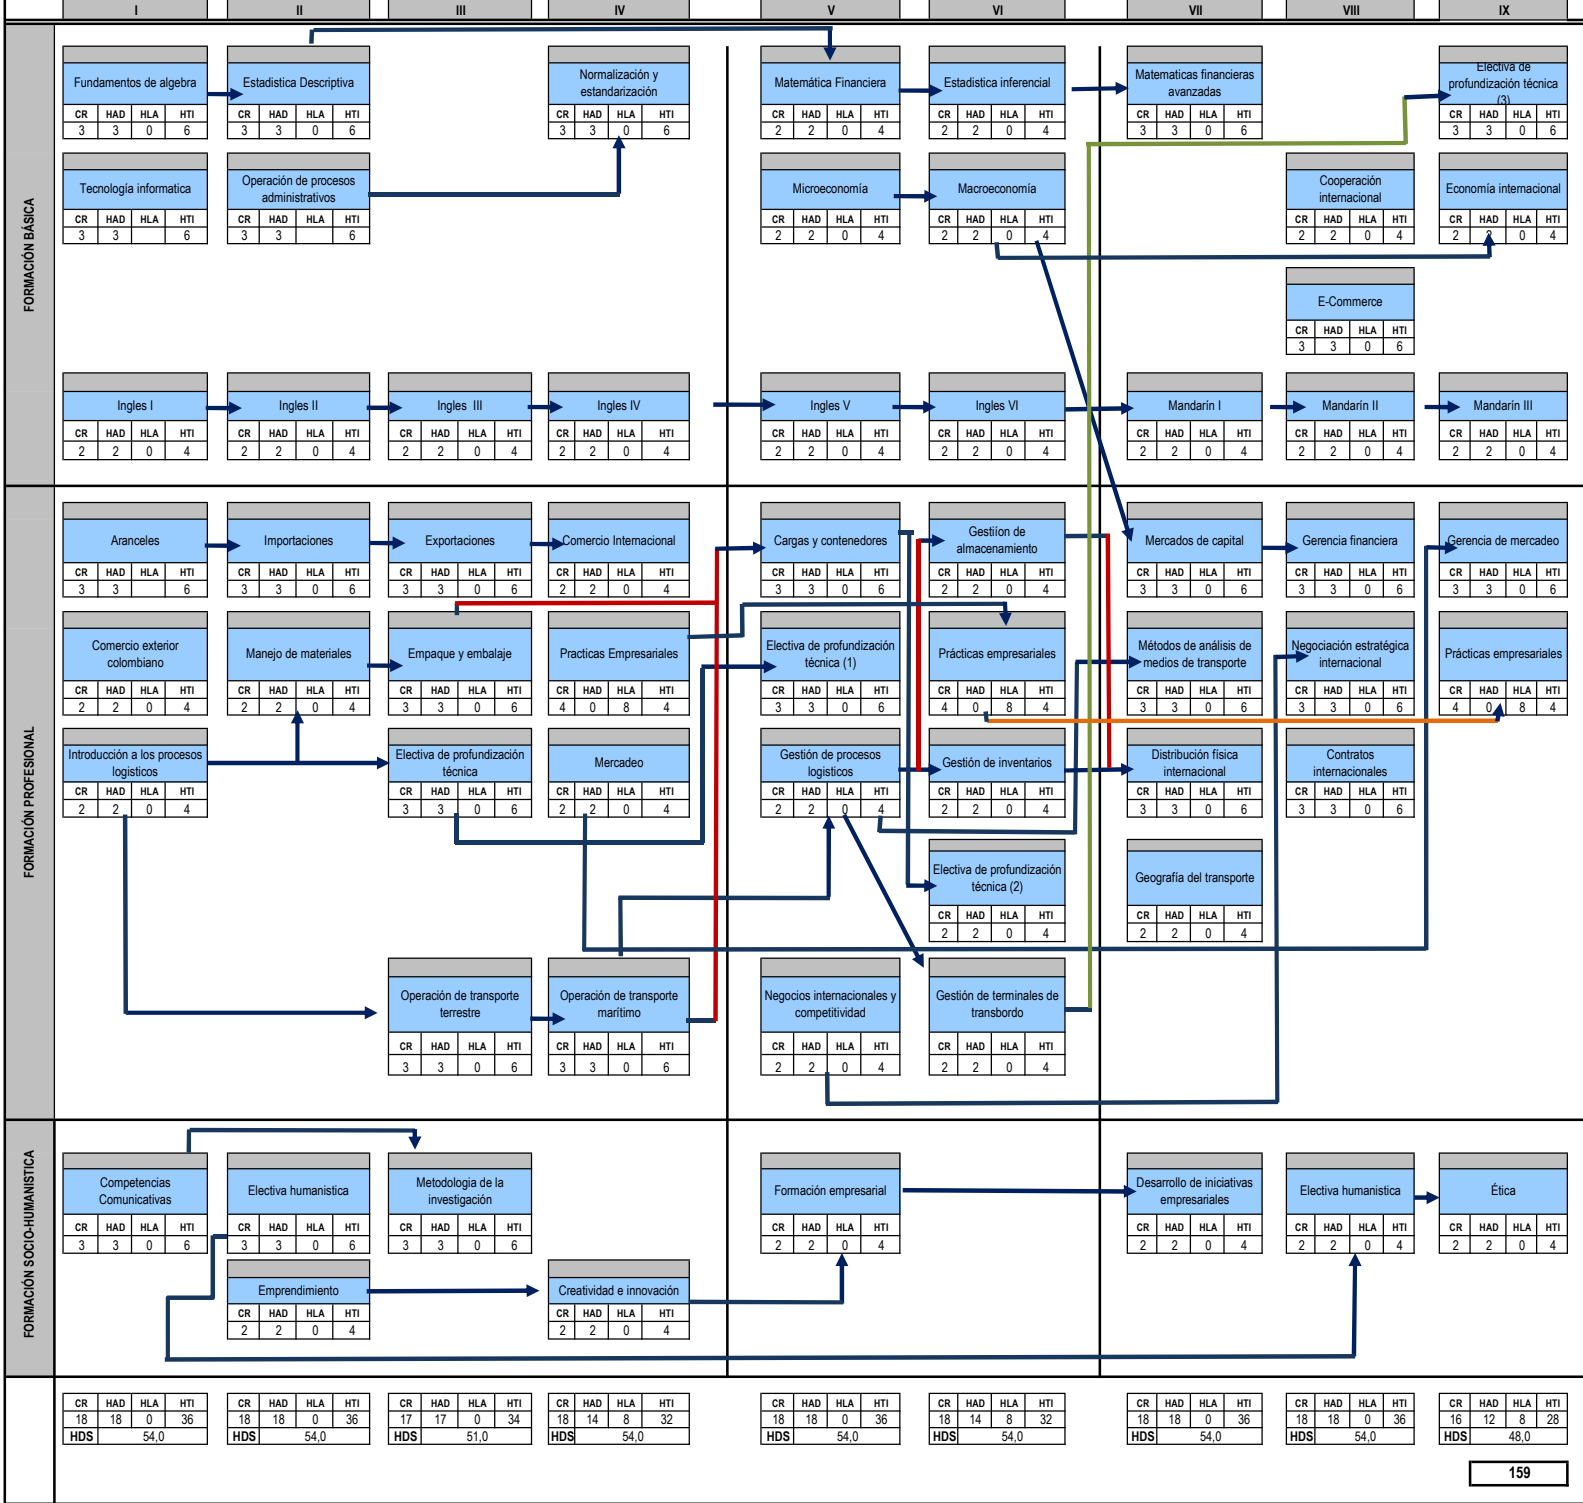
I II III IV V VI VII VIII IX

FORMACIÓN BÁSICA

Fundamentos de algebra
| CR | HAD | HLA | HTI |
|---|---|---|---|
| 3 | 3 | 0 | 6 |

Estadistica Descriptiva
| CR | HAD | HLA | HTI |
|---|---|---|---|
| 3 | 3 | 0 | 6 |

Normalización y estandarización
| CR | HAD | HLA | HTI |
|---|---|---|---|
| 3 | 3 | 0 | 6 |

Matemática Financiera
| CR | HAD | HLA | HTI |
|---|---|---|---|
| 2 | 2 | 0 | 4 |

Estadistica inferencial
| CR | HAD | HLA | HTI |
|---|---|---|---|
| 2 | 2 | 0 | 4 |

Matematicas financieras avanzadas
| CR | HAD | HLA | HTI |
|---|---|---|---|
| 3 | 3 | 0 | 6 |

Electiva de profundización técnica (3)
| CR | HAD | HLA | HTI |
|---|---|---|---|
| 3 | 3 | 0 | 6 |

Tecnología informatica
| CR | HAD | HLA | HTI |
|---|---|---|---|
| 3 | 3 |  | 6 |

Operación de procesos administrativos
| CR | HAD | HLA | HTI |
|---|---|---|---|
| 3 | 3 |  | 6 |

Microeconomía
| CR | HAD | HLA | HTI |
|---|---|---|---|
| 2 | 2 | 0 | 4 |

Macroeconomía
| CR | HAD | HLA | HTI |
|---|---|---|---|
| 2 | 2 | 0 | 4 |

Cooperación internacional
| CR | HAD | HLA | HTI |
|---|---|---|---|
| 2 | 2 | 0 | 4 |

Economía internacional
| CR | HAD | HLA | HTI |
|---|---|---|---|
| 2 | 2 | 0 | 4 |

E-Commerce
| CR | HAD | HLA | HTI |
|---|---|---|---|
| 3 | 3 | 0 | 6 |

Ingles I
| CR | HAD | HLA | HTI |
|---|---|---|---|
| 2 | 2 | 0 | 4 |

Ingles II
| CR | HAD | HLA | HTI |
|---|---|---|---|
| 2 | 2 | 0 | 4 |

Ingles III
| CR | HAD | HLA | HTI |
|---|---|---|---|
| 2 | 2 | 0 | 4 |

Ingles IV
| CR | HAD | HLA | HTI |
|---|---|---|---|
| 2 | 2 | 0 | 4 |

Ingles V
| CR | HAD | HLA | HTI |
|---|---|---|---|
| 2 | 2 | 0 | 4 |

Ingles VI
| CR | HAD | HLA | HTI |
|---|---|---|---|
| 2 | 2 | 0 | 4 |

Mandarín I
| CR | HAD | HLA | HTI |
|---|---|---|---|
| 2 | 2 | 0 | 4 |

Mandarín II
| CR | HAD | HLA | HTI |
|---|---|---|---|
| 2 | 2 | 0 | 4 |

Mandarín III
| CR | HAD | HLA | HTI |
|---|---|---|---|
| 2 | 2 | 0 | 4 |

FORMACIÓN PROFESIONAL

Aranceles
| CR | HAD | HLA | HTI |
|---|---|---|---|
| 3 | 3 |  | 6 |

Importaciones
| CR | HAD | HLA | HTI |
|---|---|---|---|
| 3 | 3 | 0 | 6 |

Exportaciones
| CR | HAD | HLA | HTI |
|---|---|---|---|
| 3 | 3 | 0 | 6 |

Comercio Internacional
| CR | HAD | HLA | HTI |
|---|---|---|---|
| 2 | 2 | 0 | 4 |

Cargas y contenedores
| CR | HAD | HLA | HTI |
|---|---|---|---|
| 3 | 3 | 0 | 6 |

Gestíon de almacenamiento
| CR | HAD | HLA | HTI |
|---|---|---|---|
| 2 | 2 | 0 | 4 |

Mercados de capital
| CR | HAD | HLA | HTI |
|---|---|---|---|
| 3 | 3 | 0 | 6 |

Gerencia financiera
| CR | HAD | HLA | HTI |
|---|---|---|---|
| 3 | 3 | 0 | 6 |

Gerencia de mercadeo
| CR | HAD | HLA | HTI |
|---|---|---|---|
| 3 | 3 | 0 | 6 |

Comercio exterior colombiano
| CR | HAD | HLA | HTI |
|---|---|---|---|
| 2 | 2 | 0 | 4 |

Manejo de materiales
| CR | HAD | HLA | HTI |
|---|---|---|---|
| 2 | 2 | 0 | 4 |

Empaque y embalaje
| CR | HAD | HLA | HTI |
|---|---|---|---|
| 3 | 3 | 0 | 6 |

Practicas Empresariales
| CR | HAD | HLA | HTI |
|---|---|---|---|
| 4 | 0 | 8 | 4 |

Electiva de profundización técnica (1)
| CR | HAD | HLA | HTI |
|---|---|---|---|
| 3 | 3 | 0 | 6 |

Prácticas empresariales
| CR | HAD | HLA | HTI |
|---|---|---|---|
| 4 | 0 | 8 | 4 |

Métodos de análisis de medios de transporte
| CR | HAD | HLA | HTI |
|---|---|---|---|
| 3 | 3 | 0 | 6 |

Negociación estratégica internacional
| CR | HAD | HLA | HTI |
|---|---|---|---|
| 3 | 3 | 0 | 6 |

Prácticas empresariales
| CR | HAD | HLA | HTI |
|---|---|---|---|
| 4 | 0 | 8 | 4 |

Introducción a los procesos logisticos
| CR | HAD | HLA | HTI |
|---|---|---|---|
| 2 | 2 | 0 | 4 |

Electiva de profundización técnica
| CR | HAD | HLA | HTI |
|---|---|---|---|
| 3 | 3 | 0 | 6 |

Mercadeo
| CR | HAD | HLA | HTI |
|---|---|---|---|
| 2 | 2 | 0 | 4 |

Gestión de procesos logisticos
| CR | HAD | HLA | HTI |
|---|---|---|---|
| 2 | 2 | 0 | 4 |

Gestión de inventarios
| CR | HAD | HLA | HTI |
|---|---|---|---|
| 2 | 2 | 0 | 4 |

Distribución física internacional
| CR | HAD | HLA | HTI |
|---|---|---|---|
| 3 | 3 | 0 | 6 |

Contratos internacionales
| CR | HAD | HLA | HTI |
|---|---|---|---|
| 3 | 3 | 0 | 6 |

Electiva de profundización técnica (2)
| CR | HAD | HLA | HTI |
|---|---|---|---|
| 2 | 2 | 0 | 4 |

Geografía del transporte
| CR | HAD | HLA | HTI |
|---|---|---|---|
| 2 | 2 | 0 | 4 |

Operación de transporte terrestre
| CR | HAD | HLA | HTI |
|---|---|---|---|
| 3 | 3 | 0 | 6 |

Operación de transporte marítimo
| CR | HAD | HLA | HTI |
|---|---|---|---|
| 3 | 3 | 0 | 6 |

Negocios internacionales y competitividad
| CR | HAD | HLA | HTI |
|---|---|---|---|
| 2 | 2 | 0 | 4 |

Gestión de terminales de transbordo
| CR | HAD | HLA | HTI |
|---|---|---|---|
| 2 | 2 | 0 | 4 |

FORMACIÓN SOCIO-HUMANISTICA

Competencias Comunicativas
| CR | HAD | HLA | HTI |
|---|---|---|---|
| 3 | 3 | 0 | 6 |

Electiva humanistica
| CR | HAD | HLA | HTI |
|---|---|---|---|
| 3 | 3 | 0 | 6 |

Metodologia de la investigación
| CR | HAD | HLA | HTI |
|---|---|---|---|
| 3 | 3 | 0 | 6 |

Formación empresarial
| CR | HAD | HLA | HTI |
|---|---|---|---|
| 2 | 2 | 0 | 4 |

Desarrollo de iniciativas empresariales
| CR | HAD | HLA | HTI |
|---|---|---|---|
| 2 | 2 | 0 | 4 |

Electiva humanistica
| CR | HAD | HLA | HTI |
|---|---|---|---|
| 2 | 2 | 0 | 4 |

Ética
| CR | HAD | HLA | HTI |
|---|---|---|---|
| 2 | 2 | 0 | 4 |

Emprendimiento
| CR | HAD | HLA | HTI |
|---|---|---|---|
| 2 | 2 | 0 | 4 |

Creatividad e innovación
| CR | HAD | HLA | HTI |
|---|---|---|---|
| 2 | 2 | 0 | 4 |

| CR | HAD | HLA | HTI |
|---|---|---|---|
| 18 | 18 | 0 | 36 |
| HDS | 54,0 | | |

| CR | HAD | HLA | HTI |
|---|---|---|---|
| 18 | 18 | 0 | 36 |
| HDS | 54,0 | | |

| CR | HAD | HLA | HTI |
|---|---|---|---|
| 17 | 17 | 0 | 34 |
| HDS | 51,0 | | |

| CR | HAD | HLA | HTI |
|---|---|---|---|
| 18 | 14 | 8 | 32 |
| HDS | 54,0 | | |

| CR | HAD | HLA | HTI |
|---|---|---|---|
| 18 | 18 | 0 | 36 |
| HDS | 54,0 | | |

| CR | HAD | HLA | HTI |
|---|---|---|---|
| 18 | 14 | 8 | 32 |
| HDS | 54,0 | | |

| CR | HAD | HLA | HTI |
|---|---|---|---|
| 18 | 18 | 0 | 36 |
| HDS | 54,0 | | |

| CR | HAD | HLA | HTI |
|---|---|---|---|
| 18 | 18 | 0 | 36 |
| HDS | 54,0 | | |

| CR | HAD | HLA | HTI |
|---|---|---|---|
| 16 | 12 | 8 | 28 |
| HDS | 48,0 | | |

159